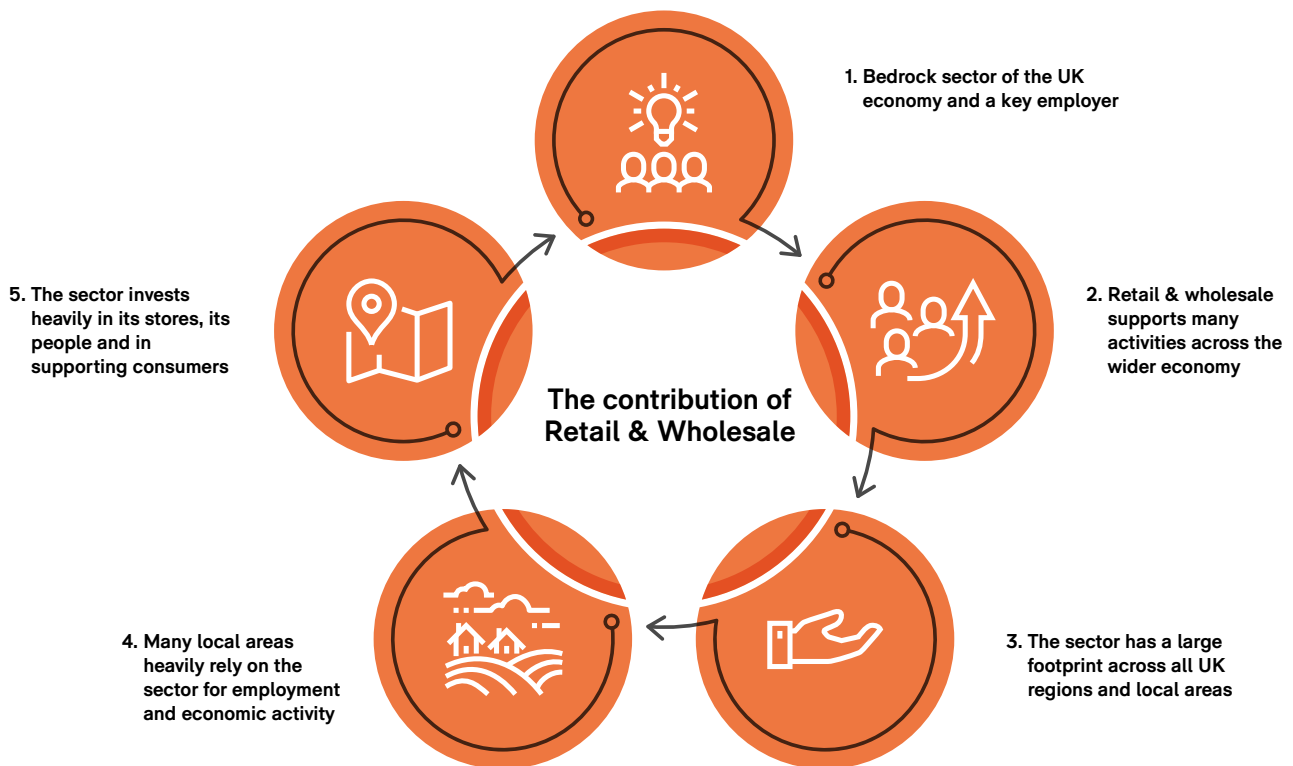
The contribution of Retail & Wholesale

1. Bedrock sector of the UK economy and a key employer

2. Retail & wholesale supports many activities across the wider economy

3. The sector has a large footprint across all UK regions and local areas

4. Many local areas heavily rely on the sector for employment and economic activity

5. The sector invests heavily in its stores, its people and in supporting consumers